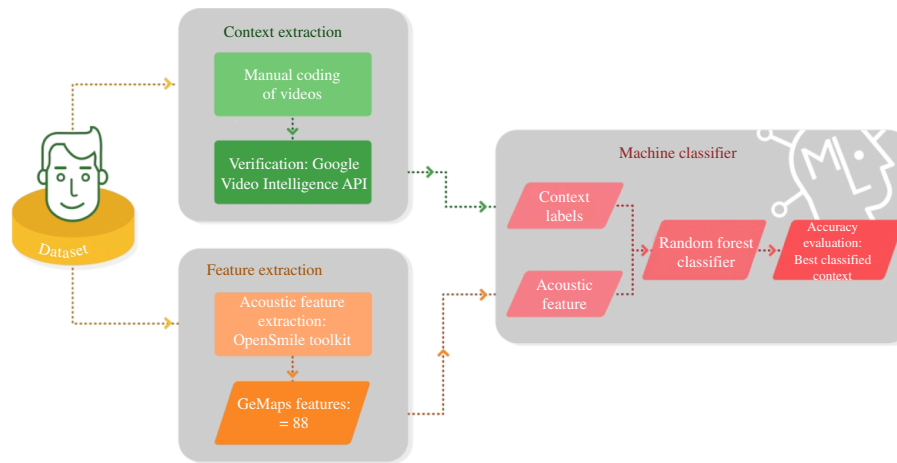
Context extraction

Manual coding of videos

Verification: Google Video Intelligence API

Dataset

Feature extraction

Acoustic feature extraction: OpenSmile toolkit

GeMaps features: = 88

Machine classifier

Context labels

Acoustic feature

Random forest classifier

Accuracy evaluation: Best classified context

ML